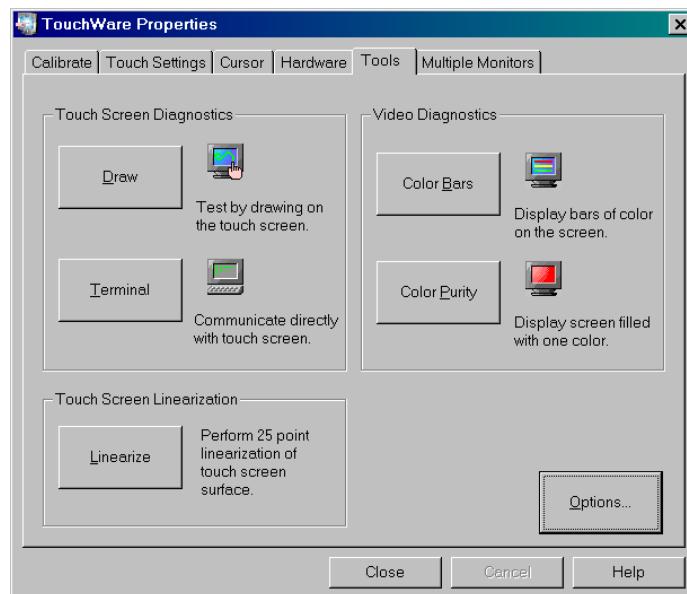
TouchWare Properties

×

Calibrate | Touch Settings | Cursor | Hardware | Tools | Multiple Monitors

Touch Screen Diagnostics

Draw

Test by drawing on the touch screen.

Terminal

Communicate directly with touch screen.

Video Diagnostics

Color Bars

Display bars of color on the screen.

Color Purity

Display screen filled with one color.

Touch Screen Linearization

Linearize

Perform 25 point linearization of touch screen surface.

Options...

Close

Cancel

Help